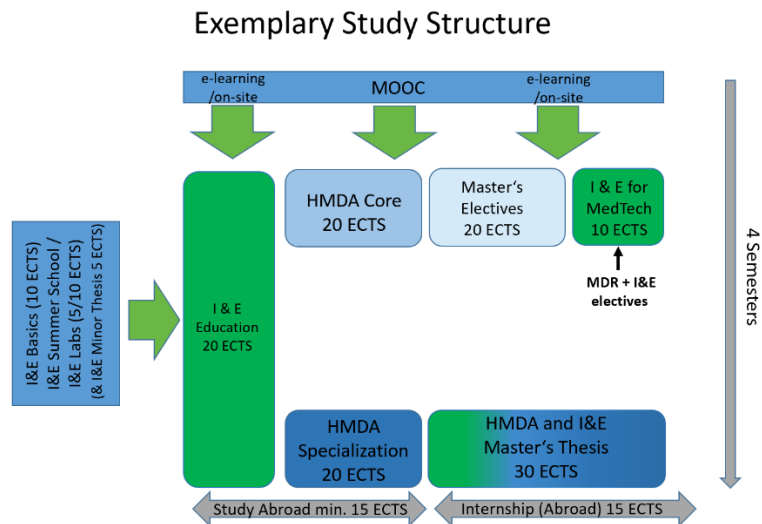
Exemplary Study Structure

e-learning /on-site

MOOC

e-learning /on-site

I&E Basics (10 ECTS)
I&E Summer School /
I&E Labs (5/10 ECTS)
(& I&E Minor Thesis 5 ECTS)

I & E
Education
20 ECTS

HMDA Core
20 ECTS

Master's
Electives
20 ECTS

I & E for
MedTech
10 ECTS

MDR + I&E
electives

4 Semesters

HMDA
Specialization
20 ECTS

HMDA and I&E
Master's Thesis
30 ECTS

Study Abroad min. 15 ECTS

Internship (Abroad) 15 ECTS